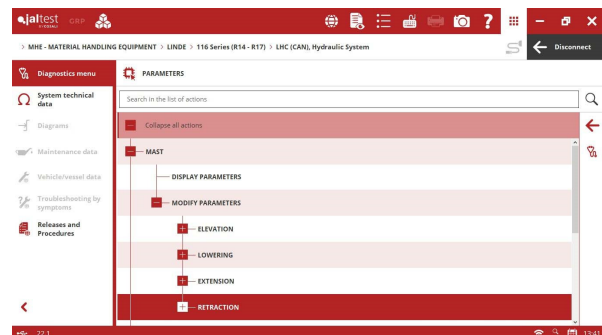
jaltest GRP

> MHE - MATERIAL HANDLING EQUIPMENT > LINDE > 116 Series (R14 - R17) > LHC (CAN), Hydraulic System

Disconnect

Diagnostics menu

System technical data

Diagrams

Maintenance data

Vehicle/vessel data

Troubleshooting by symptoms

Releases and Procedures

PARAMETERS

Search in the list of actions

Collapse all actions

MAST

DISPLAY PARAMETERS

MODIFY PARAMETERS

ELEVATION

LOWERING

EXTENSION

RETRACTION

22.1

13:41